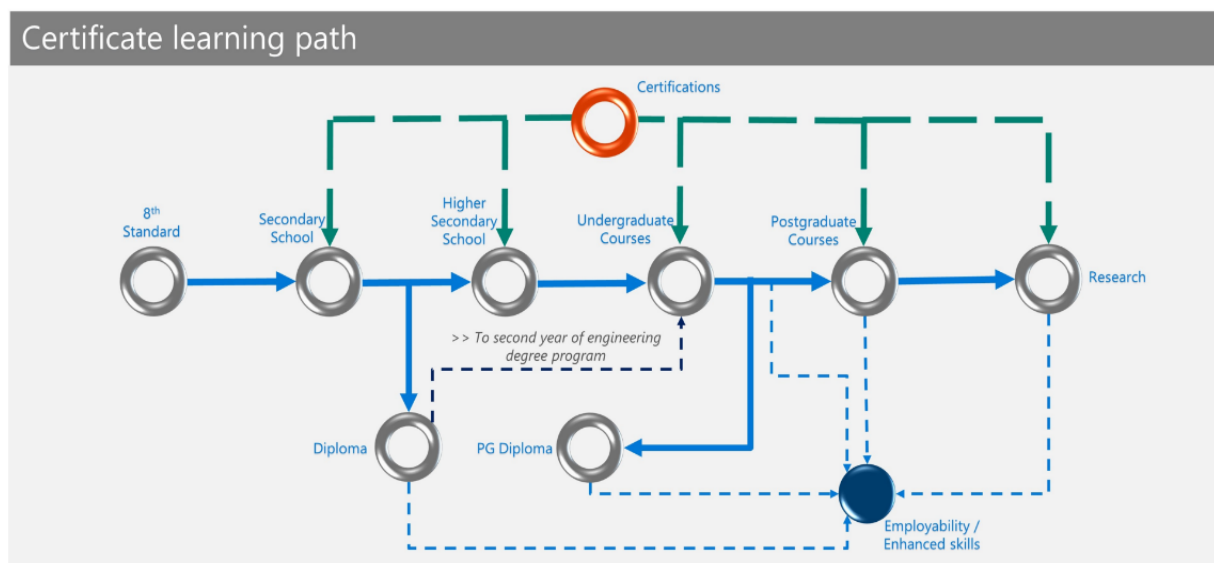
Certificate learning path

Certifications

$8^{th}$ Standard

Secondary School

Higher Secondary School

Undergraduate Courses

Postgraduate Courses

Research

>> To second year of engineering degree program

Diploma

PG Diploma

Employability / Enhanced skills